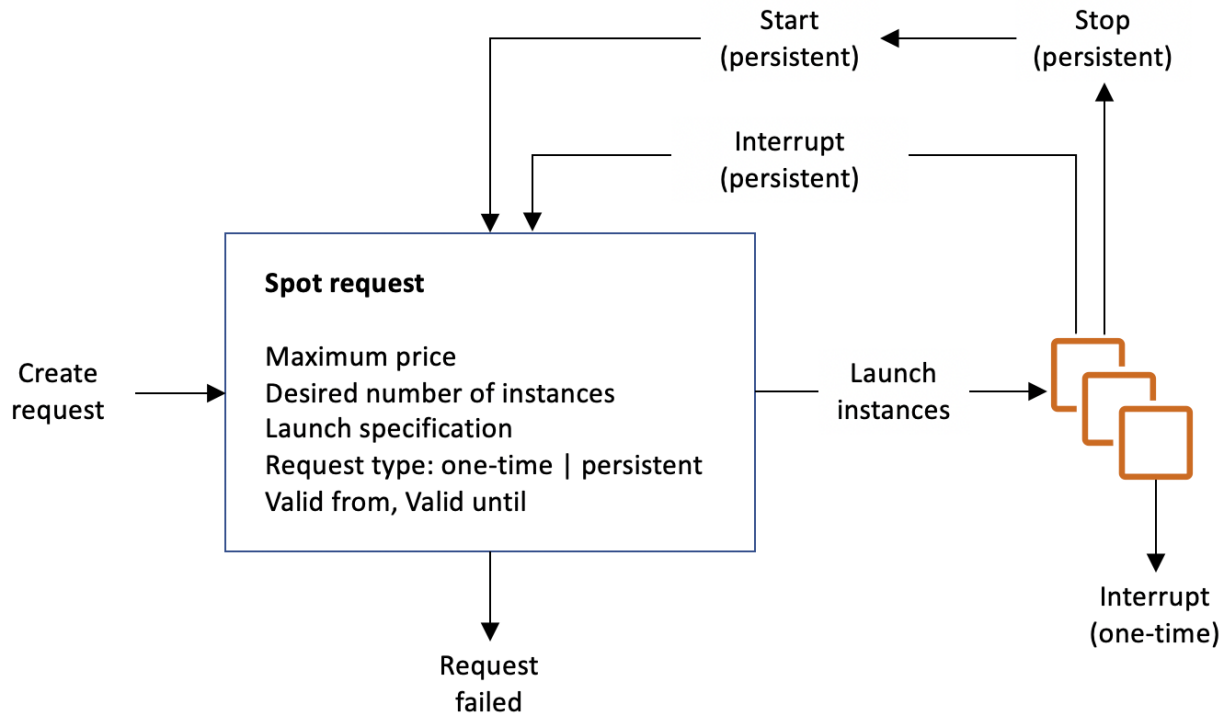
Start (persistent)

Stop (persistent)

Interrupt (persistent)

Spot request

Maximum price
Desired number of instances
Launch specification
Request type: one-time | persistent
Valid from, Valid until

Create request

Launch instances

Interrupt (one-time)

Request failed